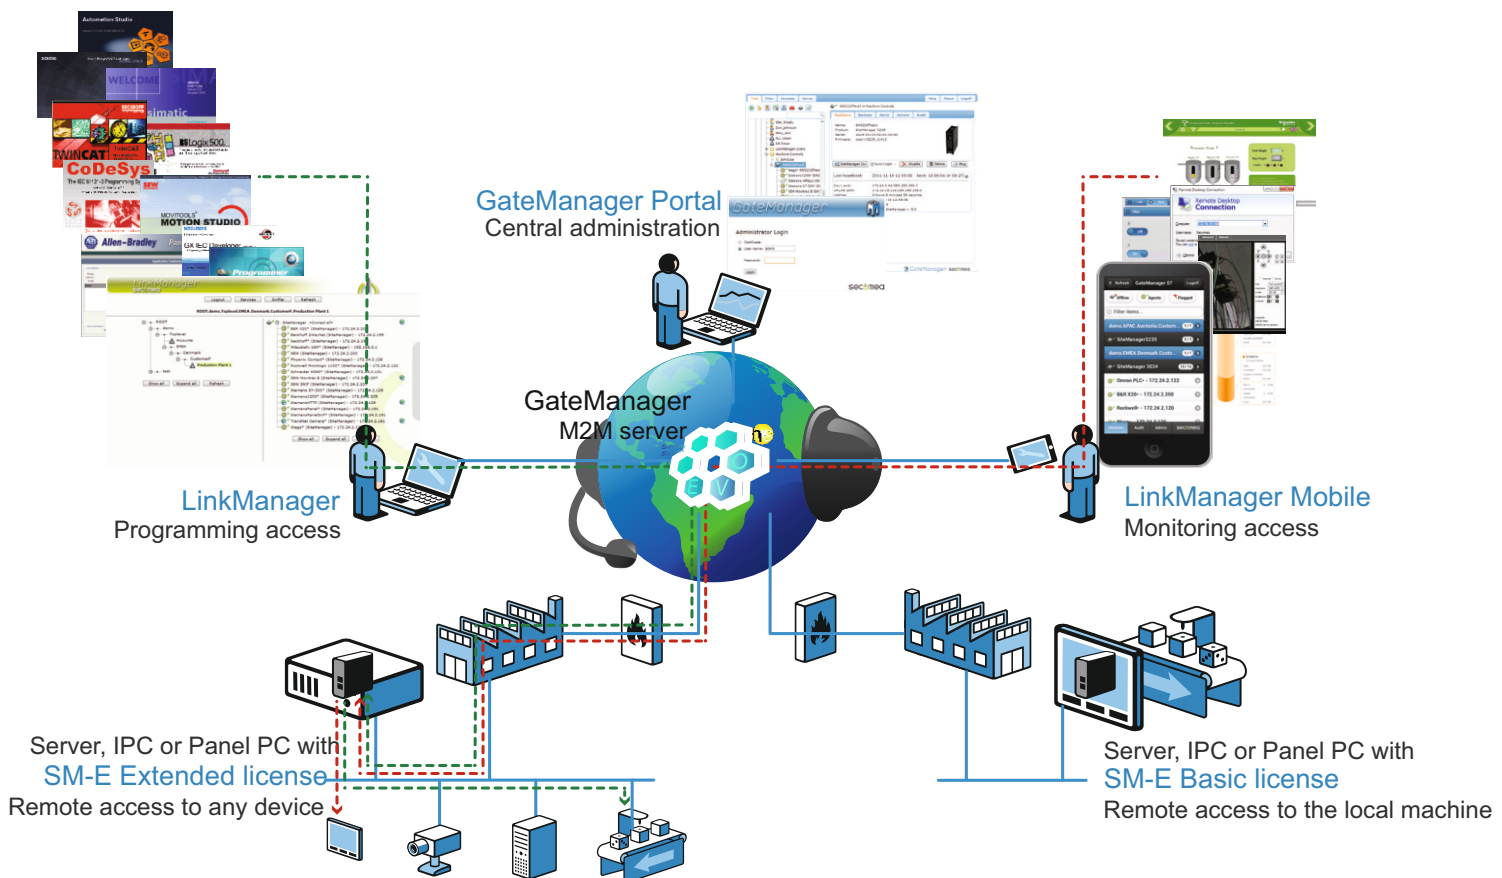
GateManager Portal
Central administration

GateManager
M2M server

LinkManager
Programming access

LinkManager Mobile
Monitoring access

Server, IPC or Panel PC with
SM-E Extended license
Remote access to any device

Server, IPC or Panel PC with
SM-E Basic license
Remote access to the local machine

Automation Studio
WELCOME
Simatic
TwinCAT
RSLogix500
CoDeSys
MOVITOOLS MOTION STUDIO
Allen-Bradley
GX IEC Developer
Programmer
LinkManager
GateManager
secomea
Remote Desktop Connection